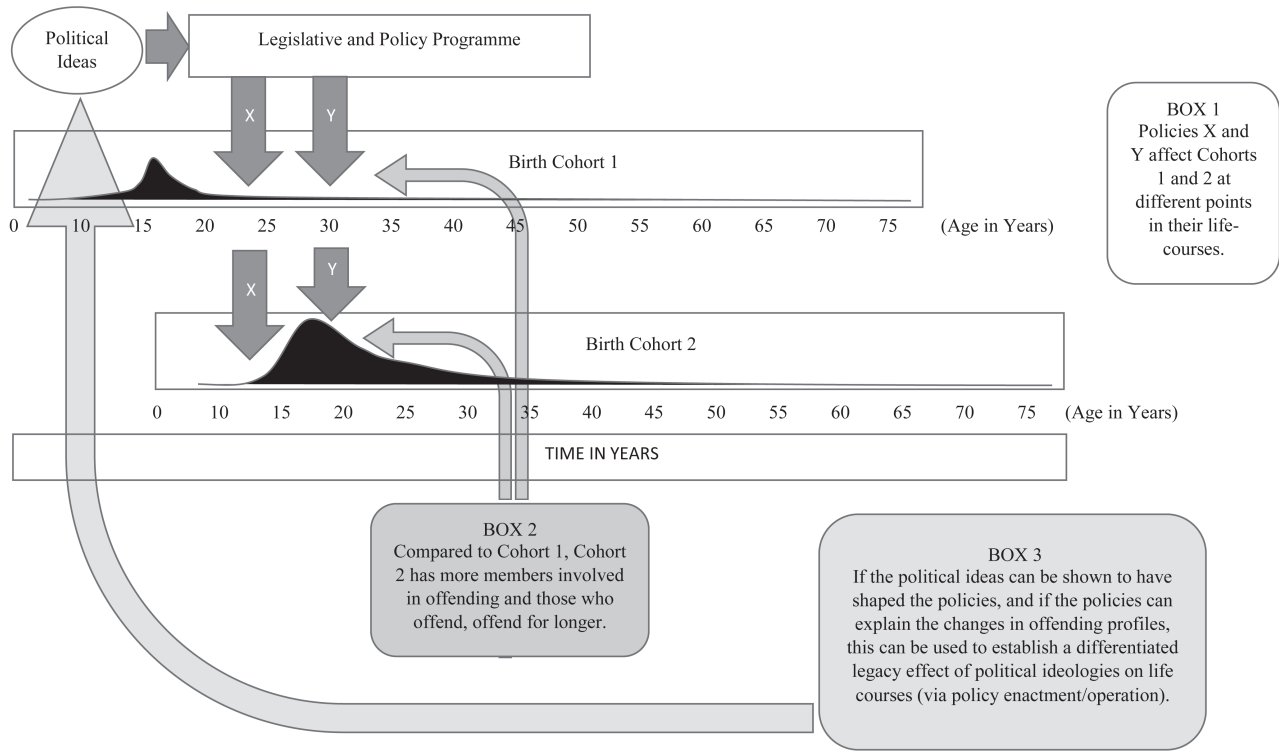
Political Ideas

Legislative and Policy Programme

X

Y

Birth Cohort 1

0 10 15 20 25 30 35 40 45 50 55 60 65 70 75 (Age in Years)

BOX 1
Policies X and Y affect Cohorts 1 and 2 at different points in their lifecourses.

X

Y

Birth Cohort 2

0 10 15 20 25 30 35 40 45 50 55 60 65 70 75 (Age in Years)

TIME IN YEARS

BOX 2
Compared to Cohort 1, Cohort 2 has more members involved in offending and those who offend, offend for longer.

BOX 3
If the political ideas can be shown to have shaped the policies, and if the policies can explain the changes in offending profiles, this can be used to establish a differentiated legacy effect of political ideologies on life courses (via policy enactment/operation).